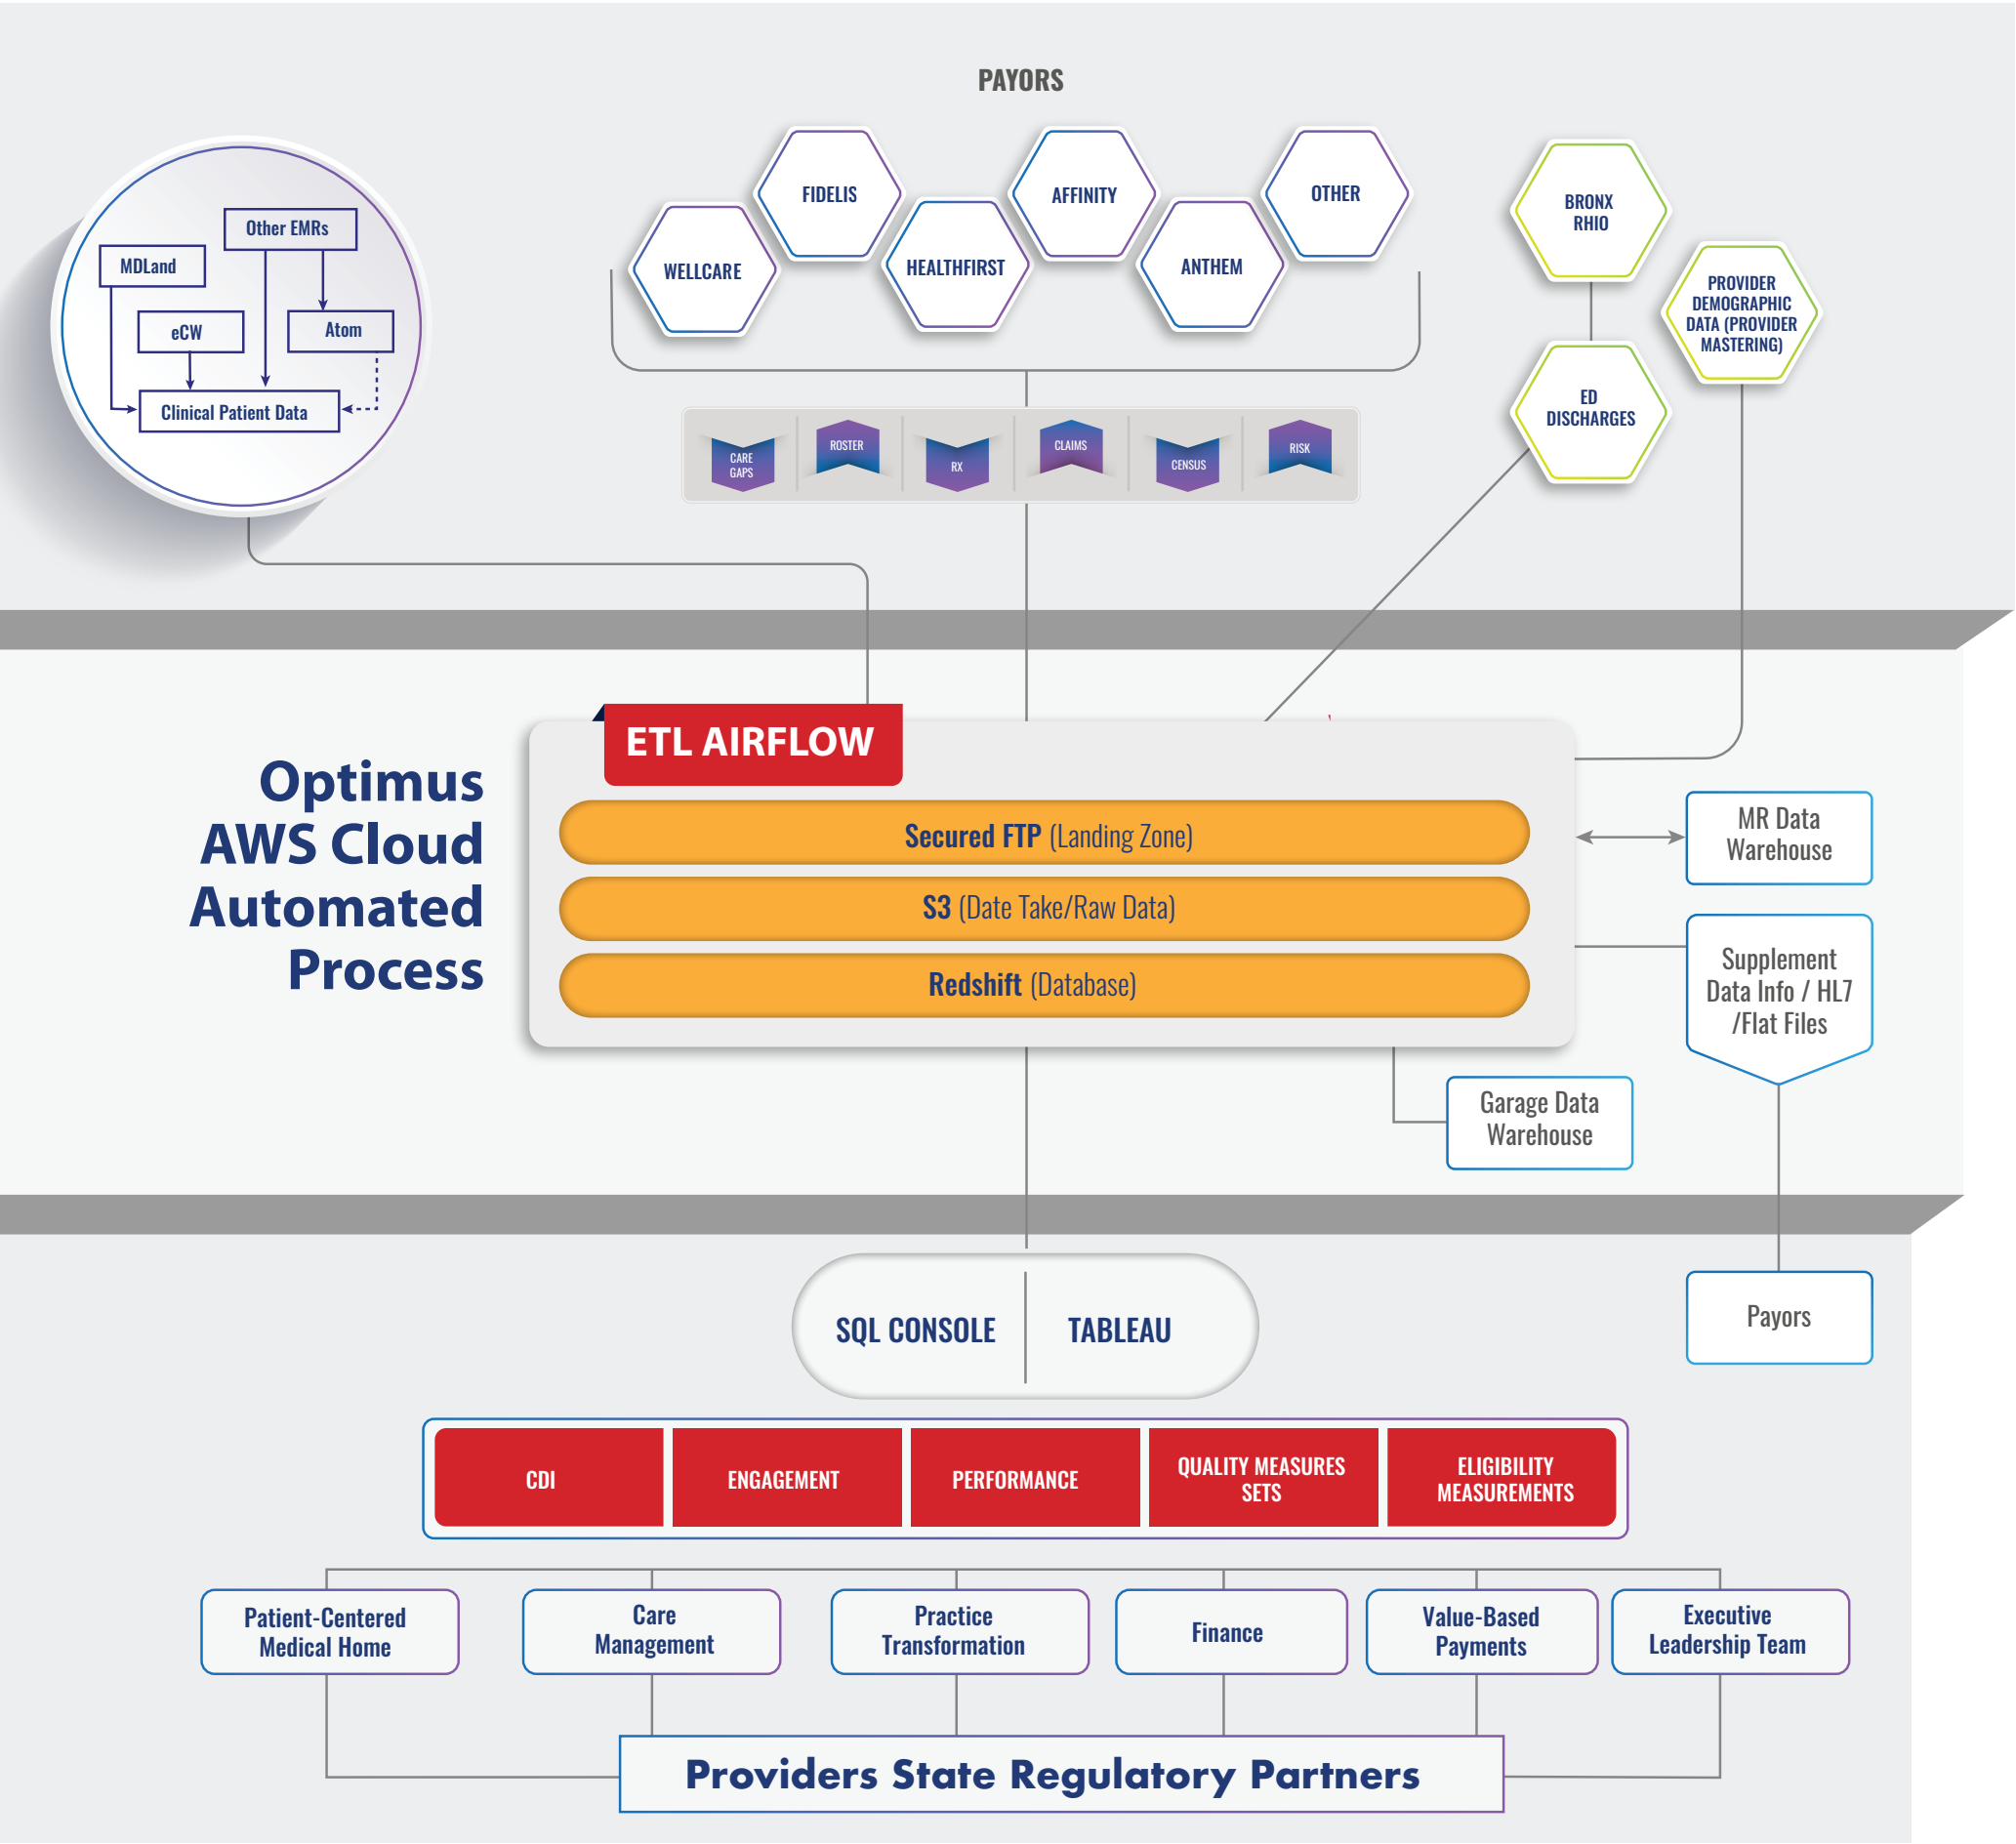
PAYORS

Other EMRs
MDLand
eCW
Atom
Clinical Patient Data

FIDELIS
AFFINITY
OTHER
WELLCARE
HEALTHFIRST
ANTHEM

BRONX RHIO
PROVIDER DEMOGRAPHIC DATA (PROVIDER MASTERING)
ED DISCHARGES

CARE GAPS
ROSTER
RX
CLAIMS
CENSUS
RISK

Optimus AWS Cloud Automated Process

ETL AIRFLOW
Secured FTP (Landing Zone)
S3 (Date Take/Raw Data)
Redshift (Database)

MR Data Warehouse
Supplement Data Info / HL7 /Flat Files
Garage Data Warehouse
Payors

SQL CONSOLE
TABLEAU

CDI
ENGAGEMENT
PERFORMANCE
QUALITY MEASURES SETS
ELIGIBILITY MEASUREMENTS

Patient-Centered Medical Home
Care Management
Practice Transformation
Finance
Value-Based Payments
Executive Leadership Team

Providers State Regulatory Partners